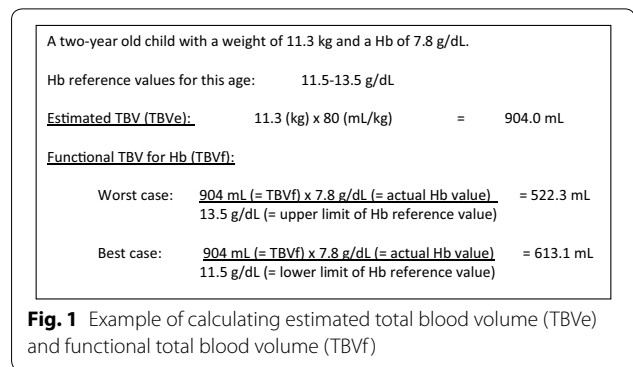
A two-year old child with a weight of 11.3 kg and a Hb of 7.8 g/dL.

Hb reference values for this age: 11.5-13.5 g/dL

Estimated TBV (TBVe): 11.3 (kg) x 80 (mL/kg) = 904.0 mL

Functional TBV for Hb (TBVf):

Worst case: 904 mL (= TBVf) x 7.8 g/dL (= actual Hb value) / 13.5 g/dL (= upper limit of Hb reference value) = 522.3 mL

Best case: 904 mL (= TBVf) x 7.8 g/dL (= actual Hb value) / 11.5 g/dL (= lower limit of Hb reference value) = 613.1 mL

**Fig. 1** Example of calculating estimated total blood volume (TBVe) and functional total blood volume (TBVf)